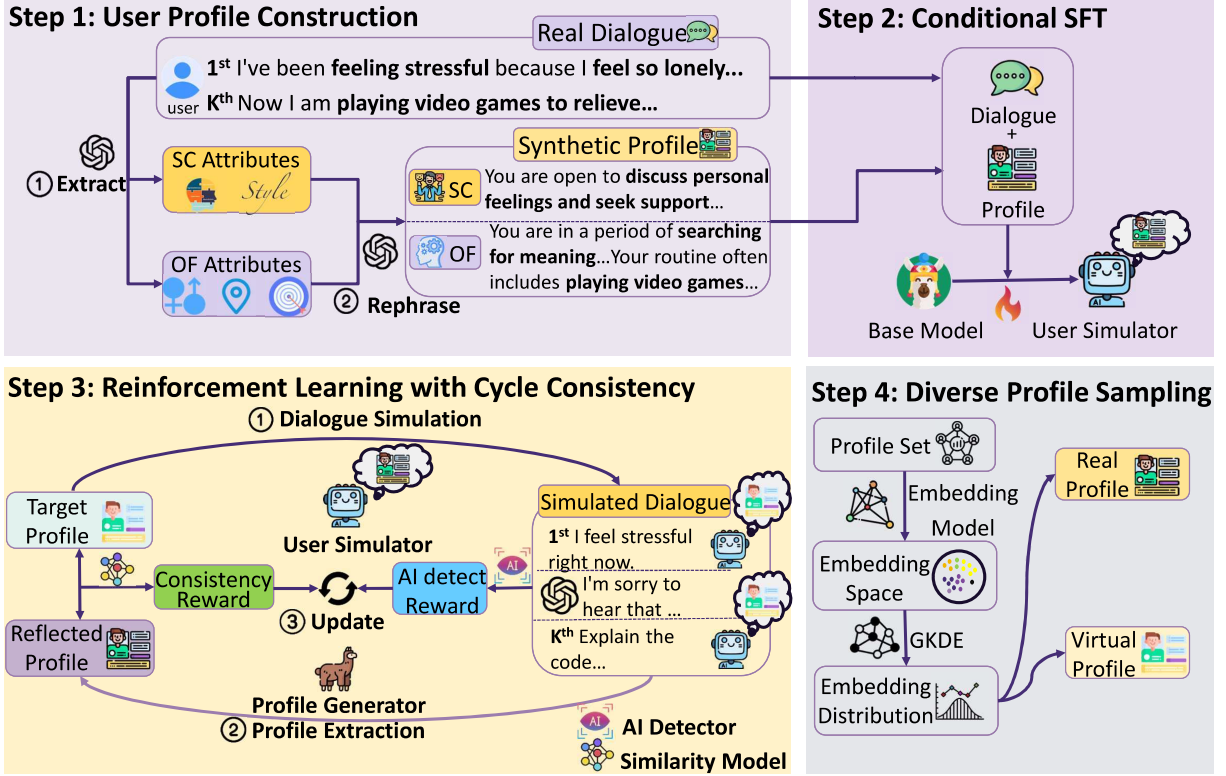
Step 1: User Profile Construction

Real Dialogue

user

$1^{st}$ I've been **feeling stressful** because I **feel so lonely...**

$K^{th}$ Now I am **playing video games to relieve...**

① Extract

SC Attributes

Style

OF Attributes

Synthetic Profile

SC You are open to **discuss personal feelings and seek support**...

OF You are in a period of **searching for meaning**...Your routine often includes **playing video games**...

② Rephrase

Step 2: Conditional SFT

Dialogue
+
Profile

Base Model

User Simulator

Step 3: Reinforcement Learning with Cycle Consistency

① Dialogue Simulation

Target Profile

User Simulator

Simulated Dialogue

$1^{st}$ I feel stressful right now.

I'm sorry to hear that ...

$K^{th}$ Explain the code...

Consistency Reward

③ Update

AI detect Reward

AI

Reflected Profile

Profile Generator

② Profile Extraction

AI

AI Detector

Similarity Model

Step 4: Diverse Profile Sampling

Profile Set

Embedding Model

Embedding Space

GKDE

Embedding Distribution

Real Profile

Virtual Profile